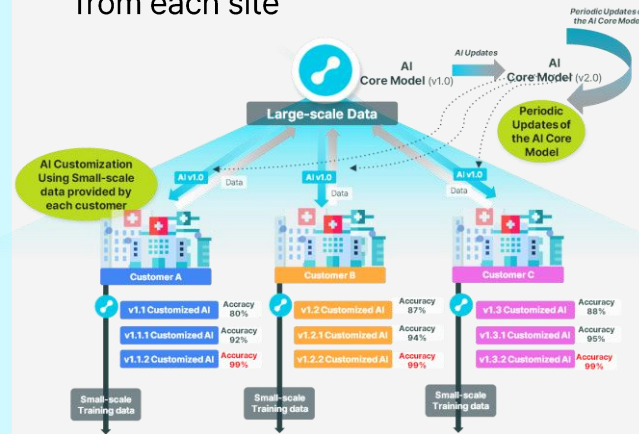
from each site

Periodic Updates of the AI Core Model

AI Core Model (v1.0)

AI Updates

AI Core Model (v2.0)

Large-scale Data

Periodic Updates of the AI Core Model

AI Customization Using Small-scale data provided by each customer

AI v1.0

Data

AI v1.0

Data

AI v1.0

Data

Customer A

Customer B

Customer C

v1.1 Customized AI Accracy 80%

v1.1.1 Customized AI Accracy 92%

v1.1.2 Customized AI Accracy 99%

v1.2 Customized AI Accracy 87%

v1.2.1 Customized AI Accracy 94%

v1.2.2 Customized AI Accracy 99%

v1.3 Customized AI Accracy 88%

v1.3.1 Customized AI Accracy 95%

v1.3.2 Customized AI Accracy 99%

Small-scale Training data

Small-scale Training data

Small-scale Training data